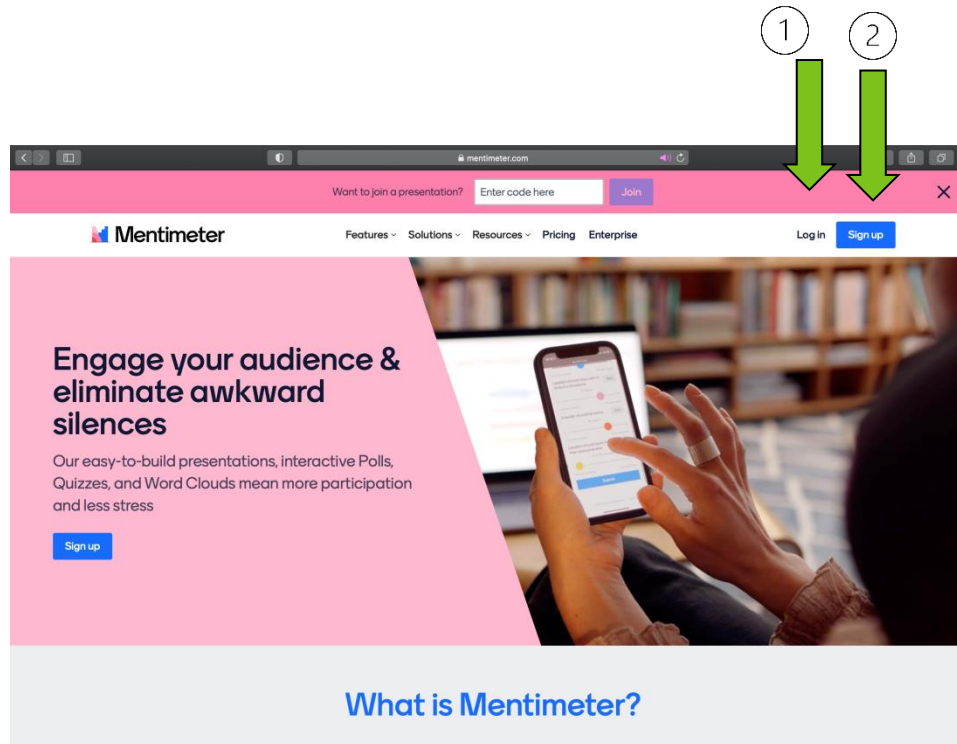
1 2

mentimeter.com

Want to join a presentation? Enter code here Join

Mentimeter

Features Solutions Resources Pricing Enterprise

Log in Sign up

Engage your audience & eliminate awkward silences

Our easy-to-build presentations, interactive Polls, Quizzes, and Word Clouds mean more participation and less stress

Sign up

What is Mentimeter?